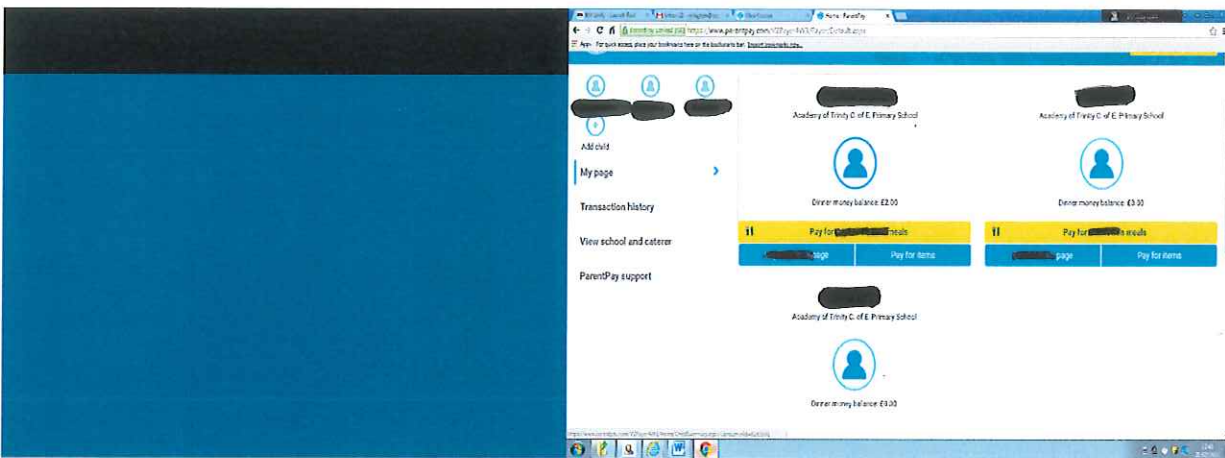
Home - ParentPay

https://www.parentpay.com/V3Payer4W3/Payer/Default.aspx

Apps For quick access, place your bookmarks here on the bookmarks bar. Import bookmarks now...

Add child

My page

Transaction history

View school and caterer

ParentPay support

Academy of Trinity C of E Primary School

Dinner money balance: £2.00

Pay for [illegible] meals

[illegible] page

Pay for items

Academy of Trinity C of E Primary School

Dinner money balance: £3.00

Pay for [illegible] meals

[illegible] page

Pay for items

Academy of Trinity C of E Primary School

Dinner money balance: £4.00